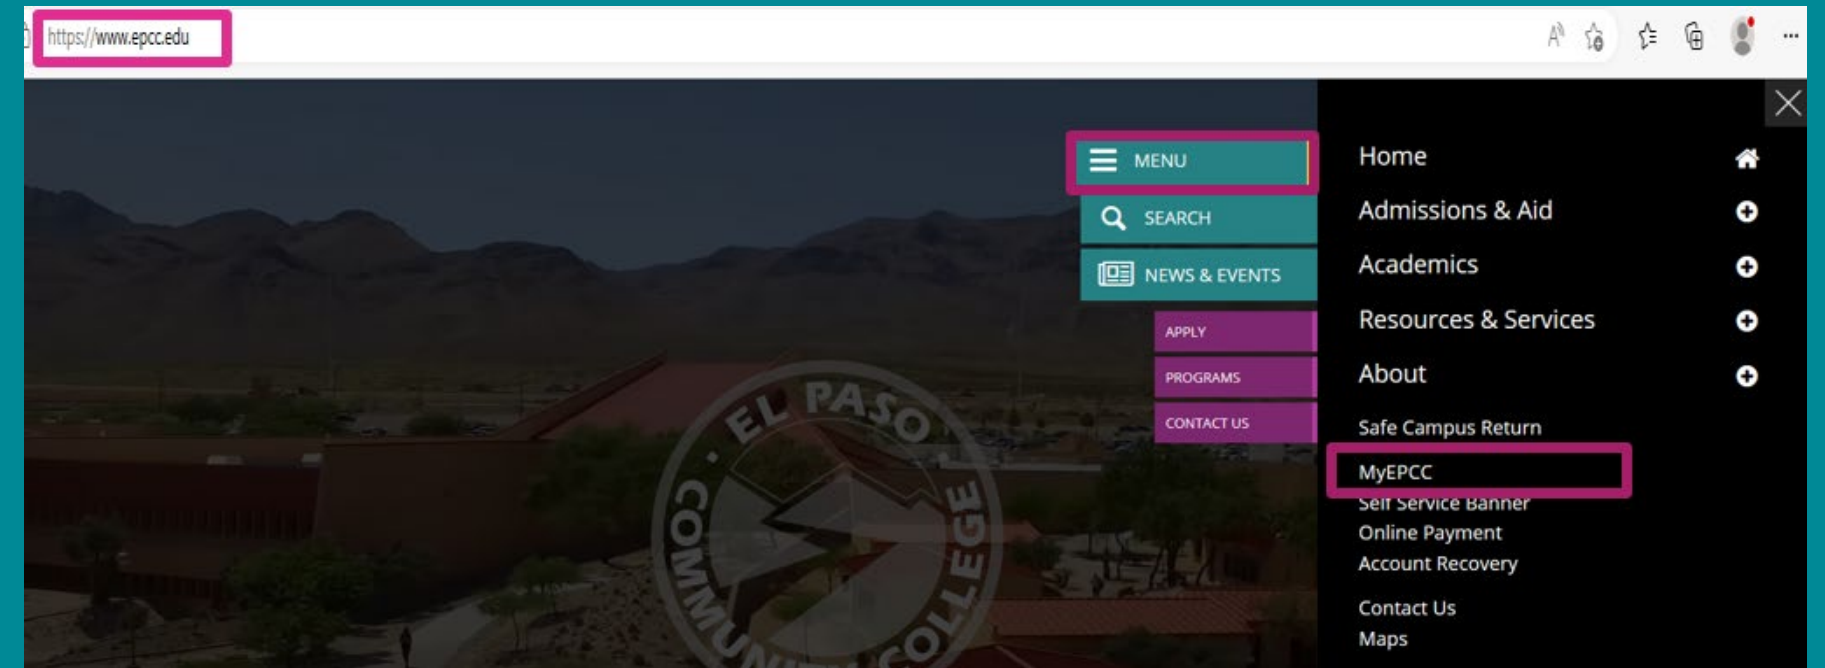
https://www.epcc.edu

MENU

SEARCH

NEWS & EVENTS

APPLY

PROGRAMS

CONTACT US

EL PASO COMMUNITY COLLEGE

Home

Admissions & Aid

Academics

Resources & Services

About

Safe Campus Return

MyEPCC

Self Service Banner

Online Payment

Account Recovery

Contact Us

Maps